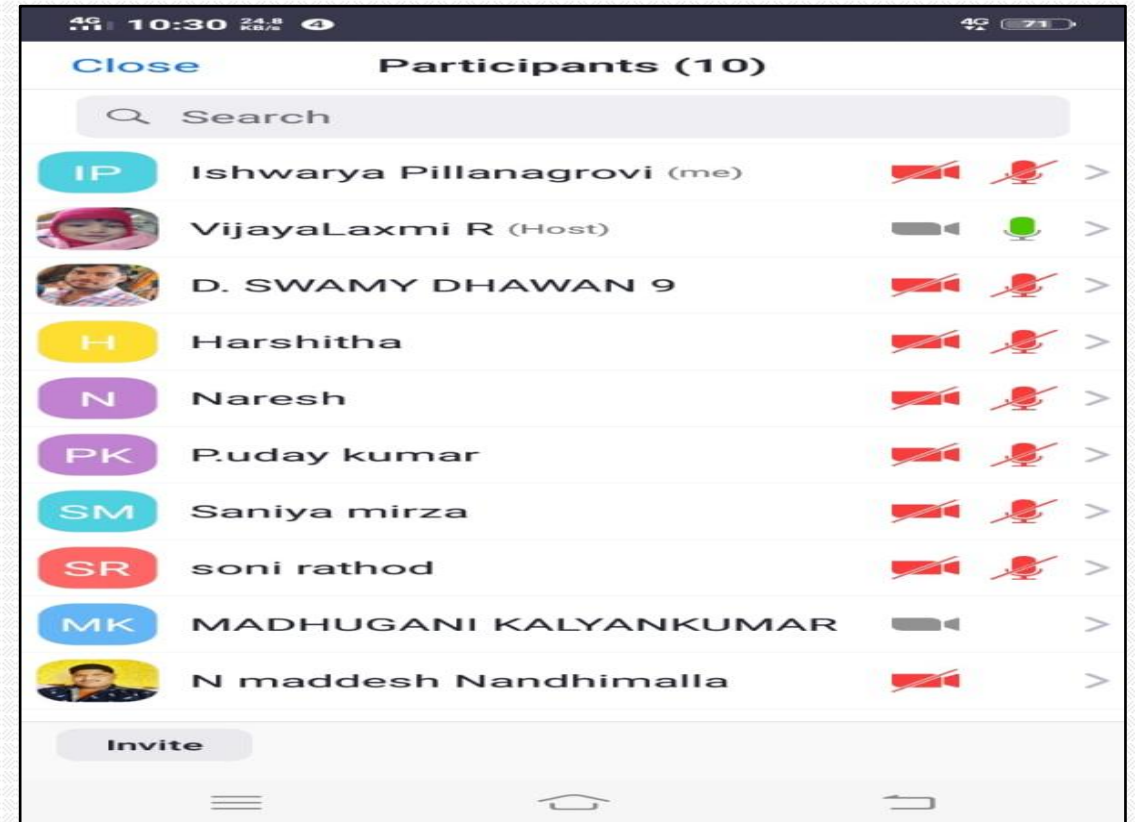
4G 10:30 24.8 KB/s 4 4G 71

Close Participants (10)

Search

IP Ishwarya Pillanagrovi (me) >

VijayaLaxmi R (Host) >

D. SWAMY DHAWAN 9 >

H Harshitha >

N Naresh >

PK P.uday kumar >

SM Saniya mirza >

SR soni rathod >

MK MADHUGANI KALYANKUMAR >

N maddesh Nandhimalla >

Invite